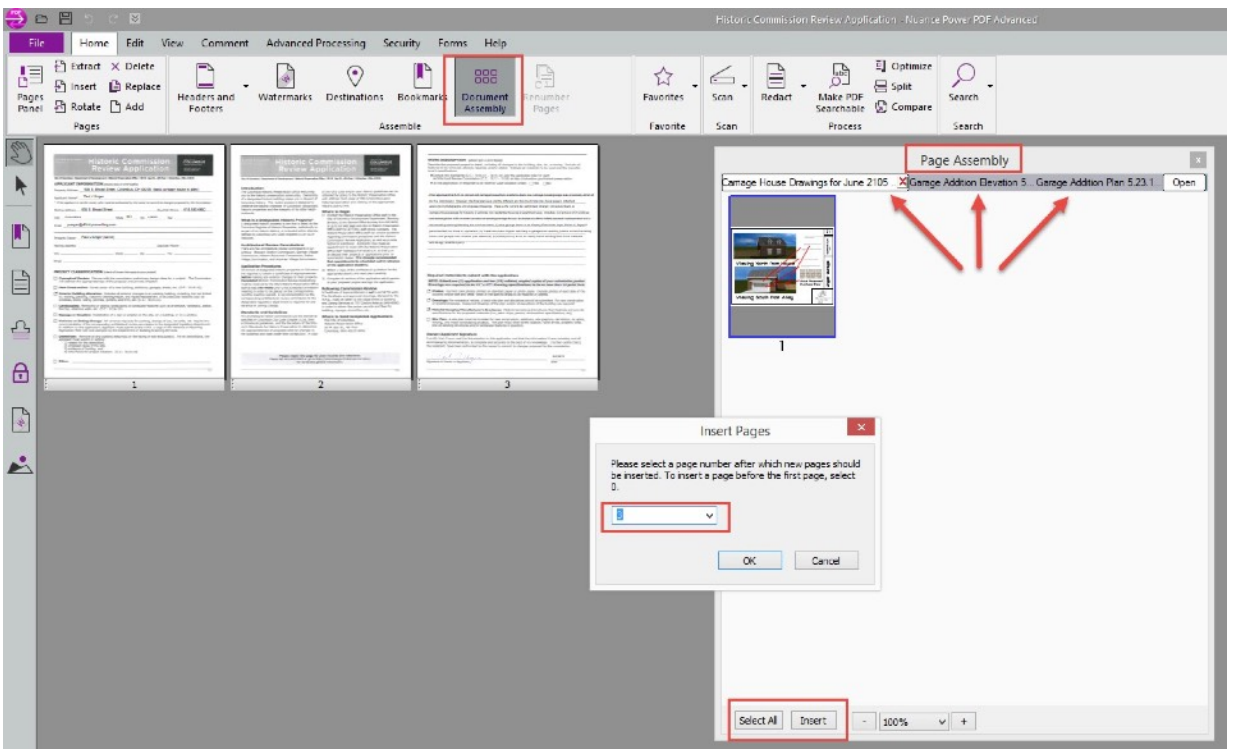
Historic Commission Review Application - Nuance Power PDF Advanced

File Home Edit View Comment Advanced Processing Security Forms Help

Pages Panel
Extract
Delete
Insert
Replace
Rotate
Add
Pages

Headers and Footers
Watermarks
Destinations
Bookmarks
Document Assembly
Renumber Pages
Assemble

Favorites
Favorite
Scan
Scan
Redact
Make PDF Searchable
Optimize
Split
Compare
Process
Search
Search

Historic Commission Review Application

Historic Commission Review Application

1
2
3

Page Assembly

Carriage House Drawings for June 2105
Garage Addition Elevation 5...
Garage Addition Plan 5.23.1...
Open

Viewing North from Alley
Viewing South from Alley

1

Insert Pages

Please select a page number after which new pages should be inserted. To insert a page before the first page, select 0.

3

OK
Cancel

Select All
Insert
-
100%
+